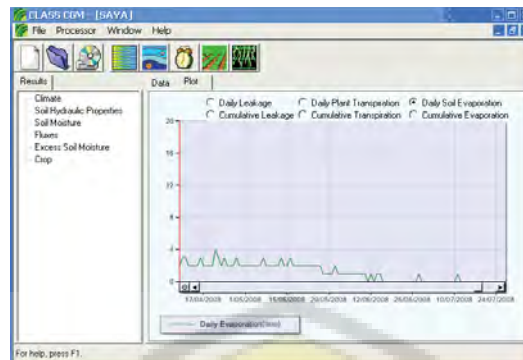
CLASS CGM - [SAYA]

File Processor Window Help

Results

Climate
Soil Hydraulic Properties
Soil Moisture
Fluxes
Excess Soil Moisture
Crop

Data Plot

Daily Leakage
Daily Plant Transpiration
Daily Soil Evaporation
Cumulative Leakage
Cumulative Transpiration
Cumulative Evaporation

20
16
12
8
4
0

17/04/2008 1/05/2008 15/05/2008 29/05/2008 12/06/2008 26/06/2008 10/07/2008 24/07/2008

Daily Evaporation(mm)

For help, press F1